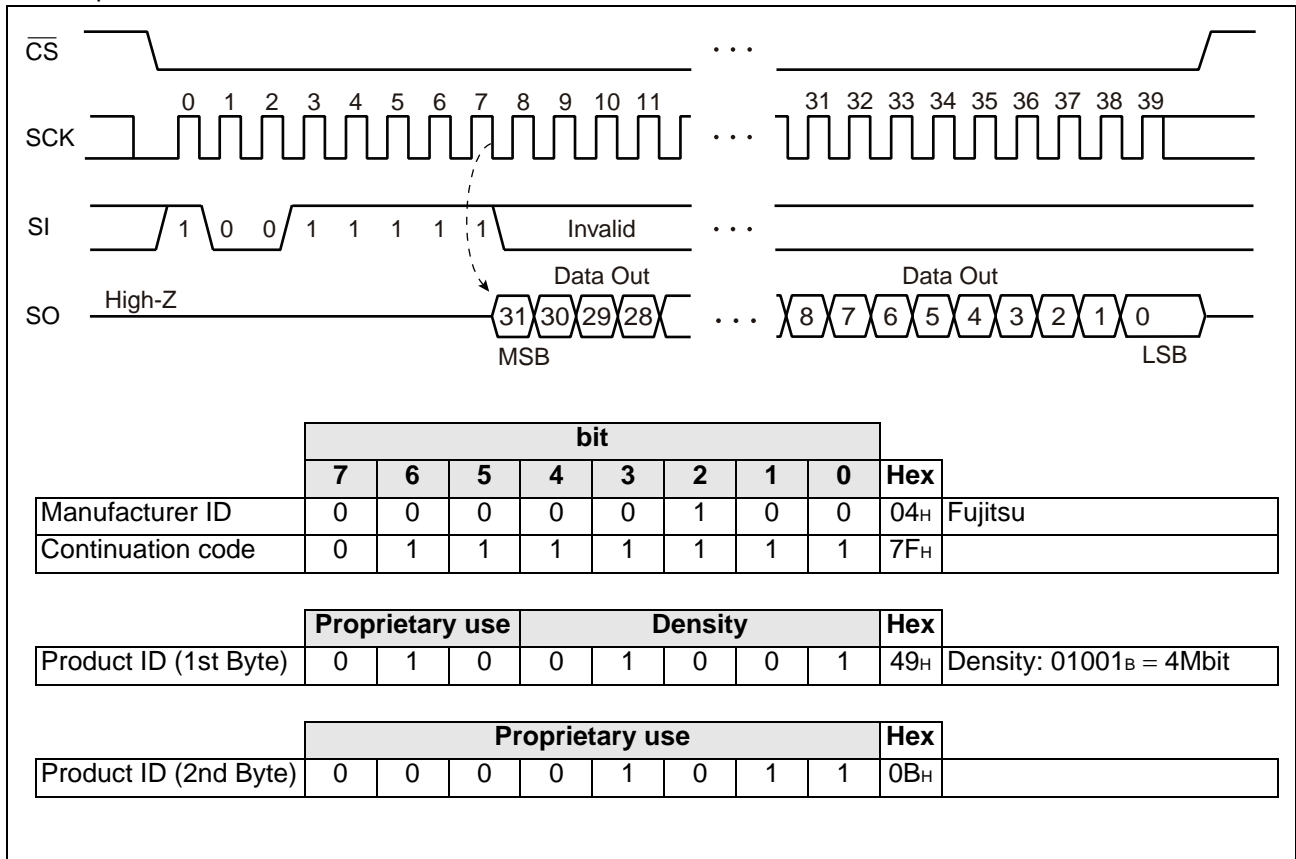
$\overline{CS}$

SCK

0 1 2 3 4 5 6 7 8 9 10 11 ... 31 32 33 34 35 36 37 38 39

SI

1 0 0 1 1 1 1 1 Invalid ...

Data Out Data Out

SO High-Z

31 30 29 28 ... 8 7 6 5 4 3 2 1 0

MSB LSB

| | bit | | | | | | | | | |
|---|---|---|---|---|---|---|---|---|---|---|
| | 7 | 6 | 5 | 4 | 3 | 2 | 1 | 0 | Hex | |
| Manufacturer ID | 0 | 0 | 0 | 0 | 0 | 1 | 0 | 0 | $04_H$ | Fujitsu |
| Continuation code | 0 | 1 | 1 | 1 | 1 | 1 | 1 | 1 | $7F_H$ | |

| | Proprietary use | | | Density | | | | | Hex | |
|---|---|---|---|---|---|---|---|---|---|---|
| Product ID (1st Byte) | 0 | 1 | 0 | 0 | 1 | 0 | 0 | 1 | $49_H$ | Density: $01001_B$ = 4Mbit |

| | Proprietary use | | | | | | | | Hex | |
|---|---|---|---|---|---|---|---|---|---|---|
| Product ID (2nd Byte) | 0 | 0 | 0 | 0 | 1 | 0 | 1 | 1 | $0B_H$ | |